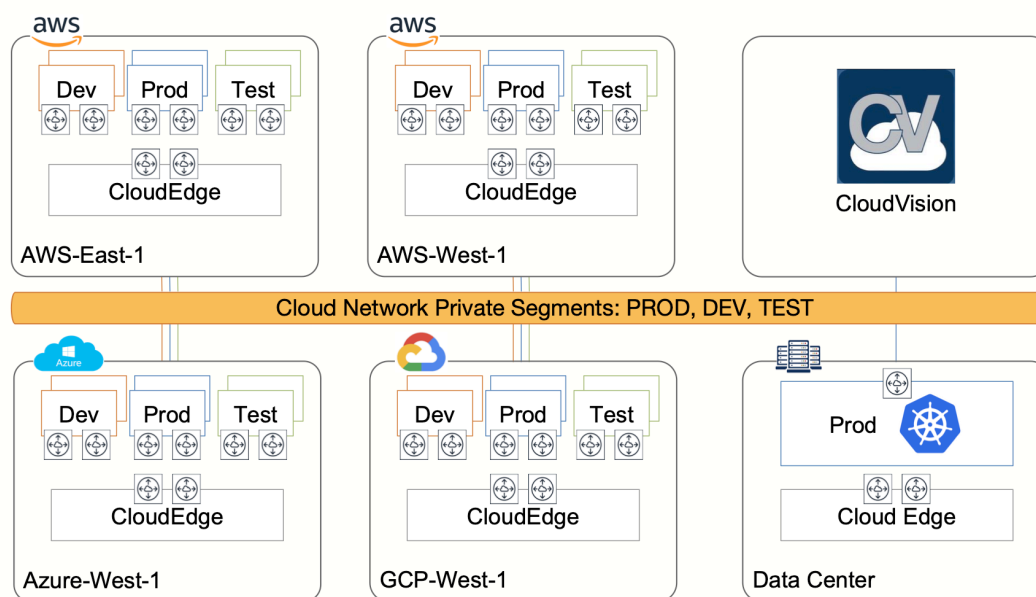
aws

Dev Prod Test

CloudEdge

AWS-East-1

aws

Dev Prod Test

CloudEdge

AWS-West-1

CV

CloudVision

Cloud Network Private Segments: PROD, DEV, TEST

Azure

Dev Prod Test

CloudEdge

Azure-West-1

Dev Prod Test

CloudEdge

GCP-West-1

Prod

Cloud Edge

Data Center